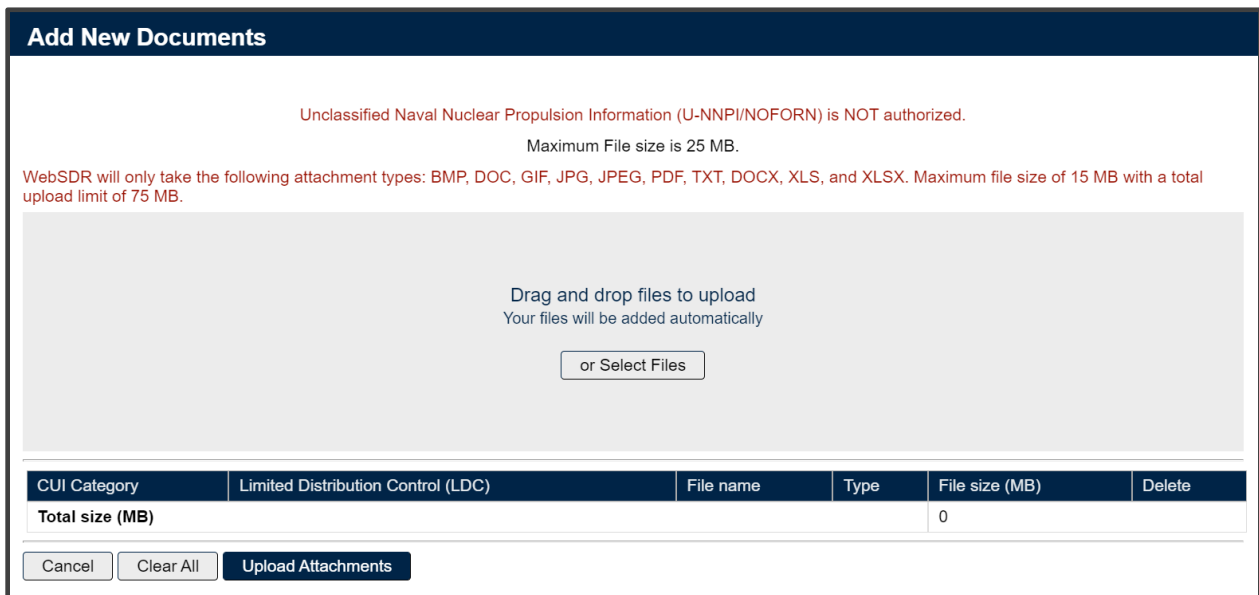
Add New Documents

Unclassified Naval Nuclear Propulsion Information (U-NNPI/NOFORN) is NOT authorized.

Maximum File size is 25 MB.

WebSDR will only take the following attachment types: BMP, DOC, GIF, JPG, JPEG, PDF, TXT, DOCX, XLS, and XLSX. Maximum file size of 15 MB with a total upload limit of 75 MB.

Drag and drop files to upload
Your files will be added automatically

or Select Files

| CUI Category | Limited Distribution Control (LDC) | File name | Type | File size (MB) | Delete |
|---|---|---|---|---|---|
| Total size (MB) | | | | 0 | |

Cancel  Clear All  Upload Attachments